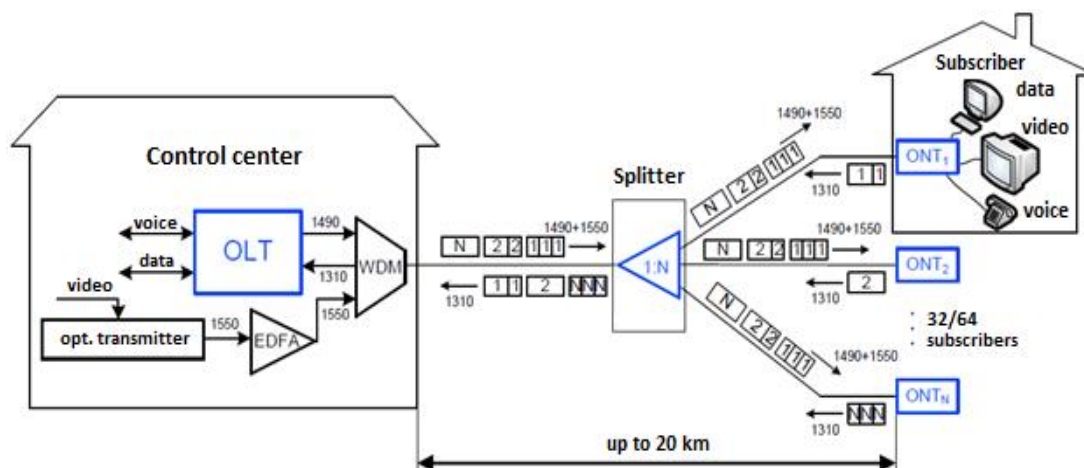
Control center

voice
data
video
OLT
1490
1310
WDM
1550
opt. transmitter
1550
EDFA

1490+1550
N 2 2 1 1 1
1310
1 1 2 N N N

Splitter
1:N

1490+1550
N 2 2 1 1 1
1310
1 1
ONT$_1$

1490+1550
N 2 2 1 1 1
1310
2
ONT$_2$

N 2 2 1 1 1
1490+1550
1310
N N N
ONT$_N$

32/64 subscribers

Subscriber
data
video
voice

up to 20 km